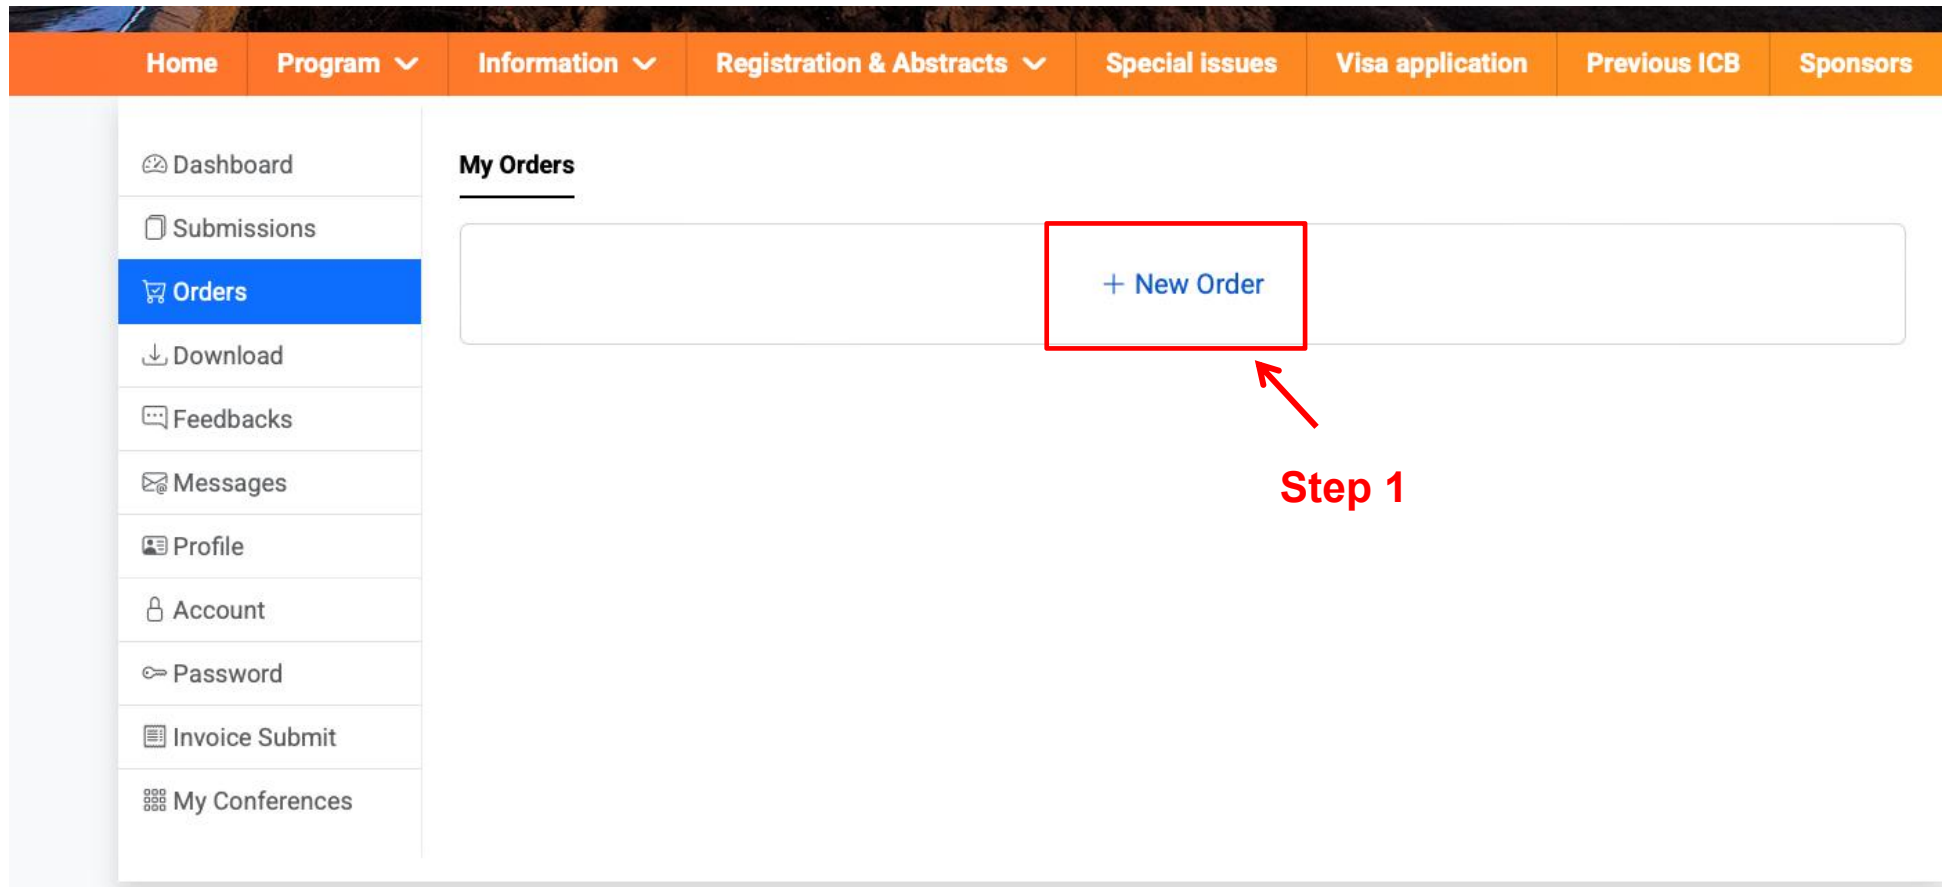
Home | Program | Information | Registration & Abstracts | Special issues | Visa application | Previous ICB | Sponsors

Dashboard
Submissions
Orders
Download
Feedbacks
Messages
Profile
Account
Password
Invoice Submit
My Conferences

My Orders

+ New Order

Step 1